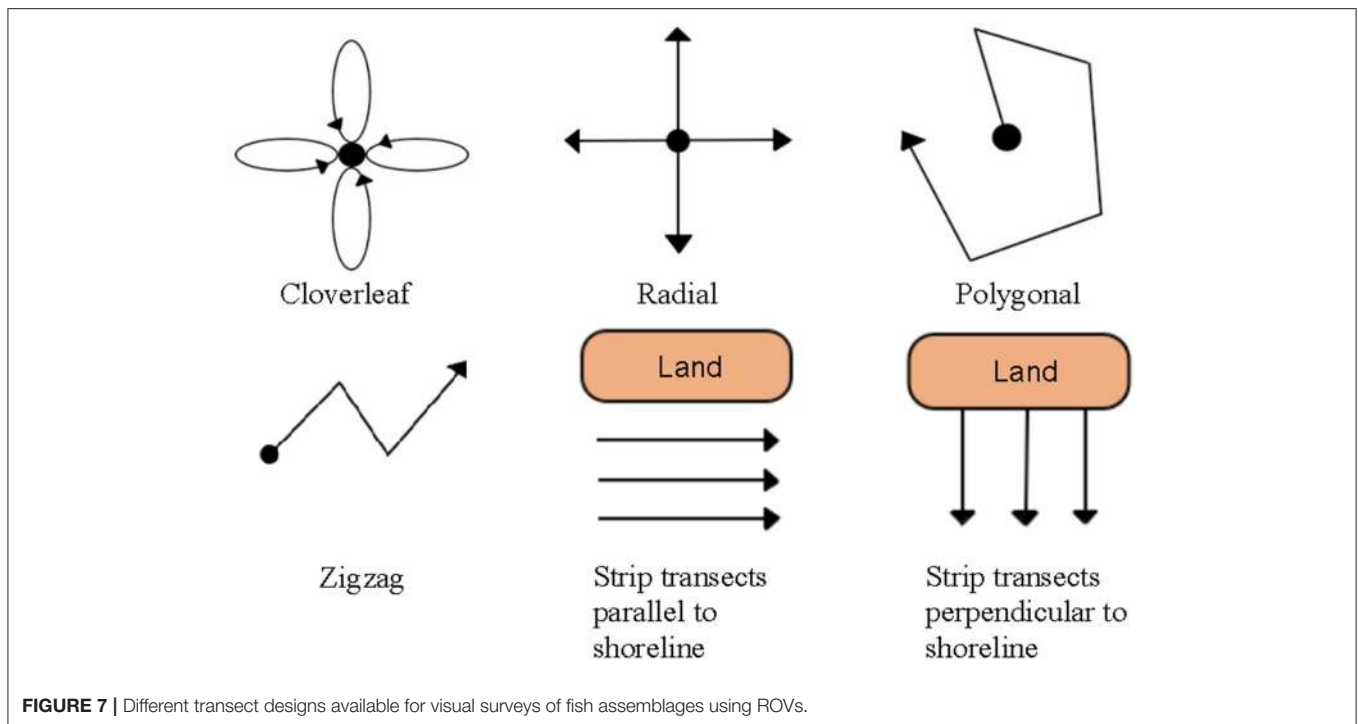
Cloverleaf

Radial

Polygonal

Zigzag

Land

Strip transects parallel to shoreline

Land

Strip transects perpendicular to shoreline

**FIGURE 7 |** Different transect designs available for visual surveys of fish assemblages using ROVs.